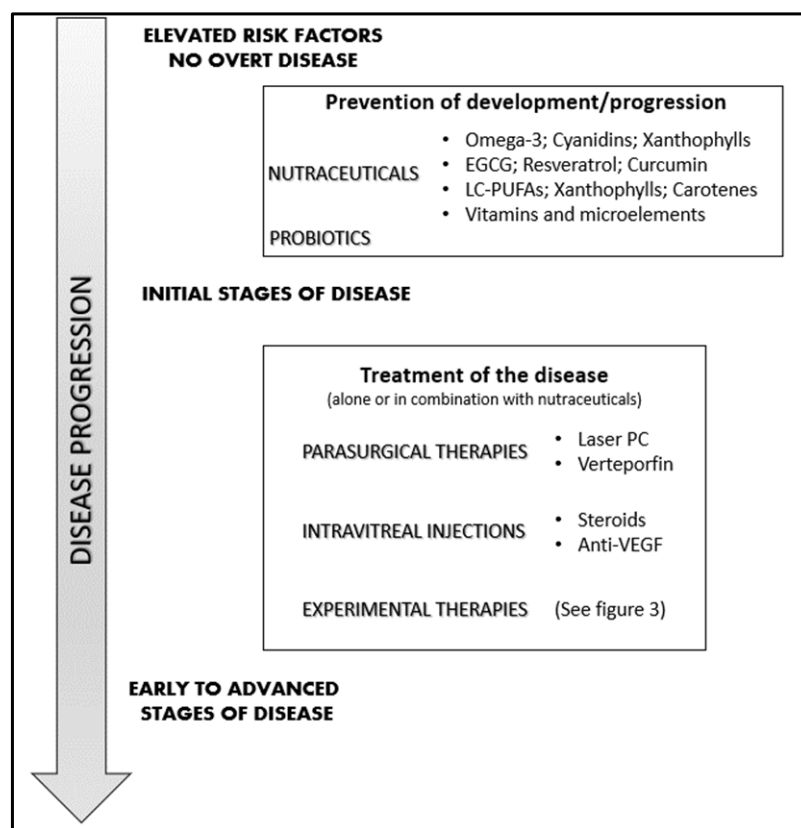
DISEASE PROGRESSION

ELEVATED RISK FACTORS
NO OVERT DISEASE

Prevention of development/progression

NUTRACEUTICALS
• Omega-3; Cyanidins; Xanthophylls
• EGCG; Resveratrol; Curcumin
• LC-PUFAs; Xanthophylls; Carotenes
• Vitamins and microelements

PROBIOTICS

INITIAL STAGES OF DISEASE

Treatment of the disease
(alone or in combination with nutraceuticals)

PARASURGICAL THERAPIES
• Laser PC
• Verteporfin

INTRAVITREAL INJECTIONS
• Steroids
• Anti-VEGF

EXPERIMENTAL THERAPIES (See figure 3)

EARLY TO ADVANCED
STAGES OF DISEASE